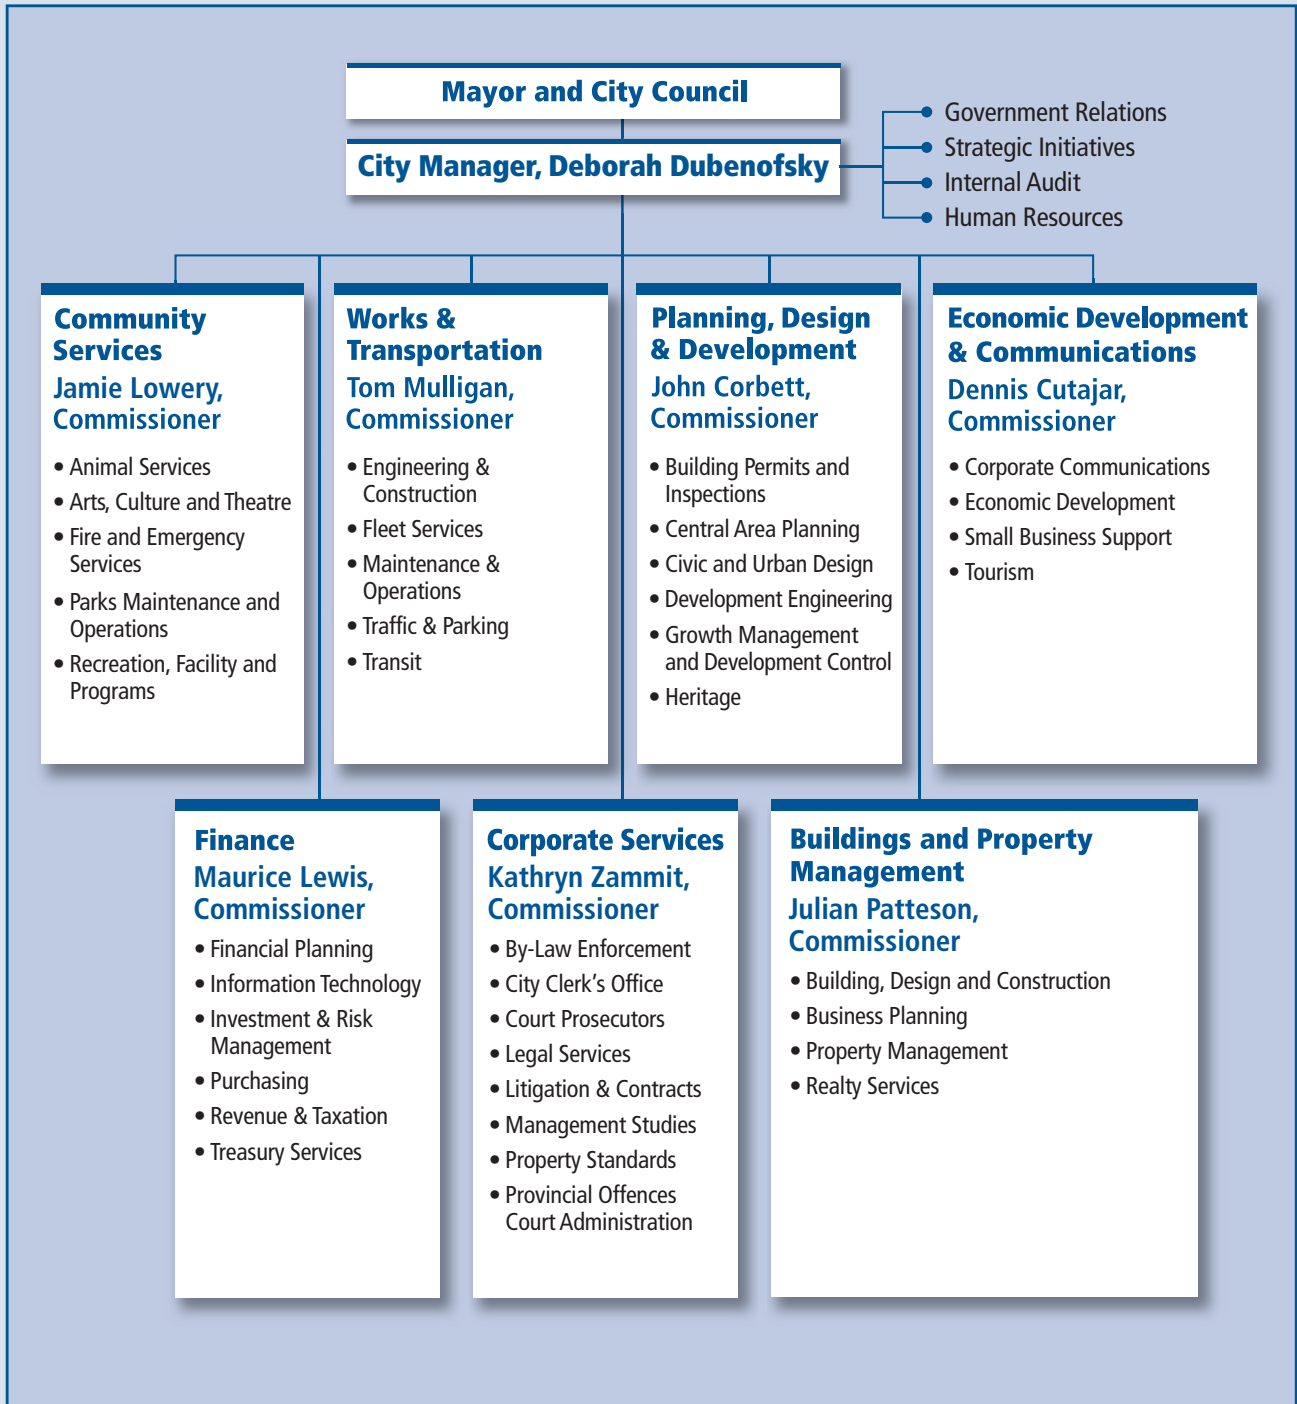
Mayor and City Council

City Manager, Deborah Dubenofsky

- Government Relations
- Strategic Initiatives
- Internal Audit
- Human Resources

Community Services
Jamie Lowery, Commissioner

- Animal Services
- Arts, Culture and Theatre
- Fire and Emergency Services
- Parks Maintenance and Operations
- Recreation, Facility and Programs

Works & Transportation
Tom Mulligan, Commissioner

- Engineering & Construction
- Fleet Services
- Maintenance & Operations
- Traffic & Parking
- Transit

Planning, Design & Development
John Corbett, Commissioner

- Building Permits and Inspections
- Central Area Planning
- Civic and Urban Design
- Development Engineering
- Growth Management and Development Control
- Heritage

Economic Development & Communications
Dennis Cutajar, Commissioner

- Corporate Communications
- Economic Development
- Small Business Support
- Tourism

Finance
Maurice Lewis, Commissioner

- Financial Planning
- Information Technology
- Investment & Risk Management
- Purchasing
- Revenue & Taxation
- Treasury Services

Corporate Services
Kathryn Zammit, Commissioner

- By-Law Enforcement
- City Clerk's Office
- Court Prosecutors
- Legal Services
- Litigation & Contracts
- Management Studies
- Property Standards
- Provincial Offences Court Administration

Buildings and Property Management
Julian Patteson, Commissioner

- Building, Design and Construction
- Business Planning
- Property Management
- Realty Services